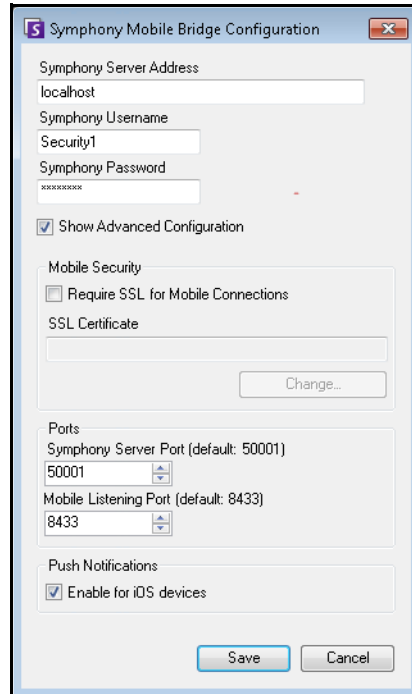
S Symphony Mobile Bridge Configuration

Symphony Server Address
localhost
Symphony Username
Security1
Symphony Password
xxxxxxxx

Show Advanced Configuration

Mobile Security
Require SSL for Mobile Connections
SSL Certificate

Change...

Ports
Symphony Server Port (default: 50001)
50001
Mobile Listening Port (default: 8433)
8433

Push Notifications
Enable for iOS devices

Save
Cancel